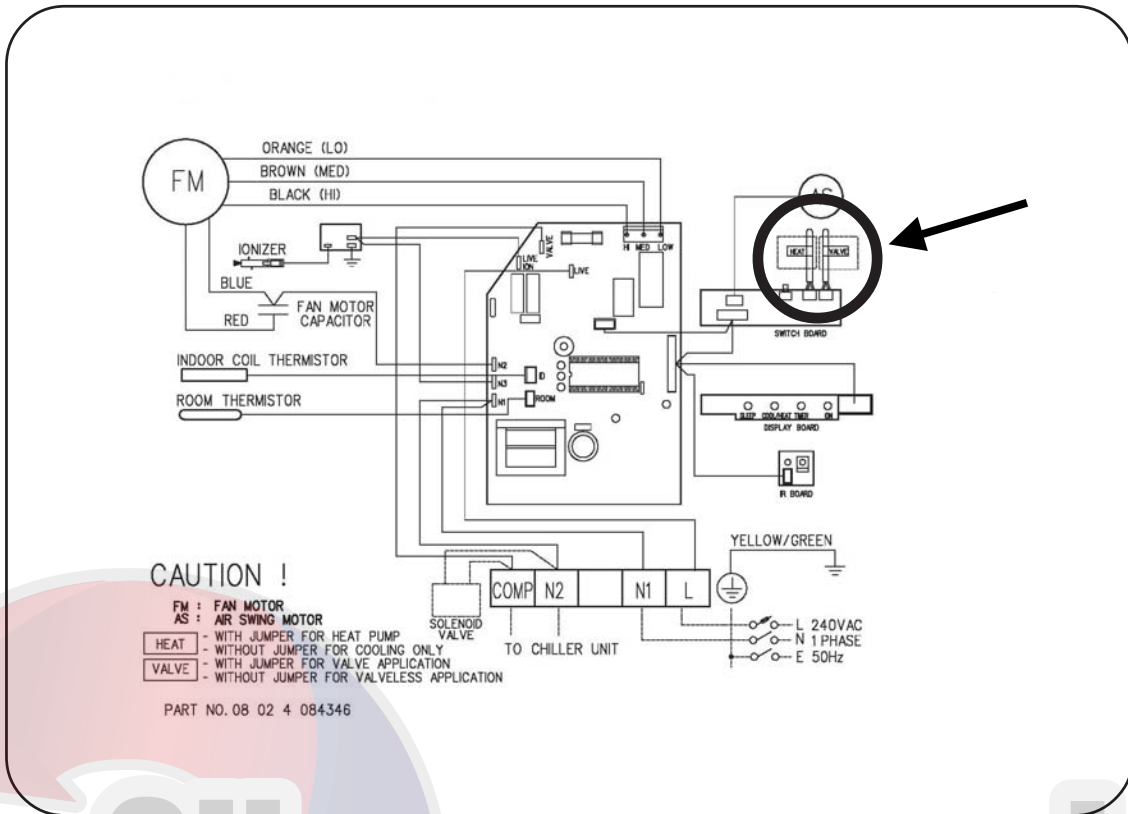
FM

ORANGE (LO)
BROWN (MED)
BLACK (HI)

IONIZER

BLUE

RED

FAN MOTOR CAPACITOR

INDOOR COIL THERMISTOR

ROOM THERMISTOR

VALVE
LIVE ION
LIVE
HI MED LOW

N2
N3
N1
ROOM

AS

HEAT
VALVE

SWITCH BOARD

SLEEP COOL/HEAT TIMER ON
DISPLAY BOARD

IR BOARD

YELLOW/GREEN

CAUTION !

FM : FAN MOTOR
AS : AIR SWING MOTOR

HEAT - WITH JUMPER FOR HEAT PUMP
- WITHOUT JUMPER FOR COOLING ONLY
VALVE - WITH JUMPER FOR VALVE APPLICATION
- WITHOUT JUMPER FOR VALVELESS APPLICATION

PART NO. 08 02 4 084346

SOLENOID VALVE

COMP | N2 | | N1 | L

TO CHILLER UNIT

L 240VAC
N 1 PHASE
E 50Hz